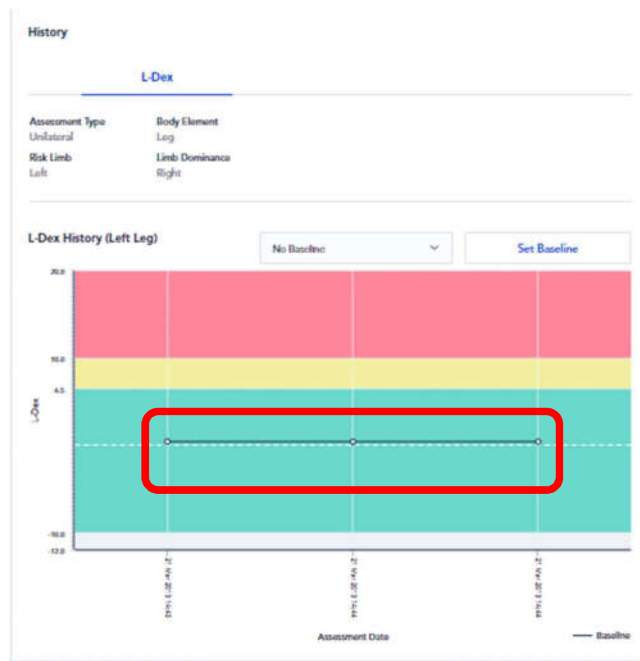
History

L-Dex

Assessment Type
Unilateral

Body Element
Leg

Risk Limb
Left

Limb Dominance
Right

L-Dex History (Left Leg)

No Baseline

Set Baseline

20.0
10.0
6.5
-10.0
-12.0

L-Dex

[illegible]
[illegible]
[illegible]

Assessment Date

Baseline